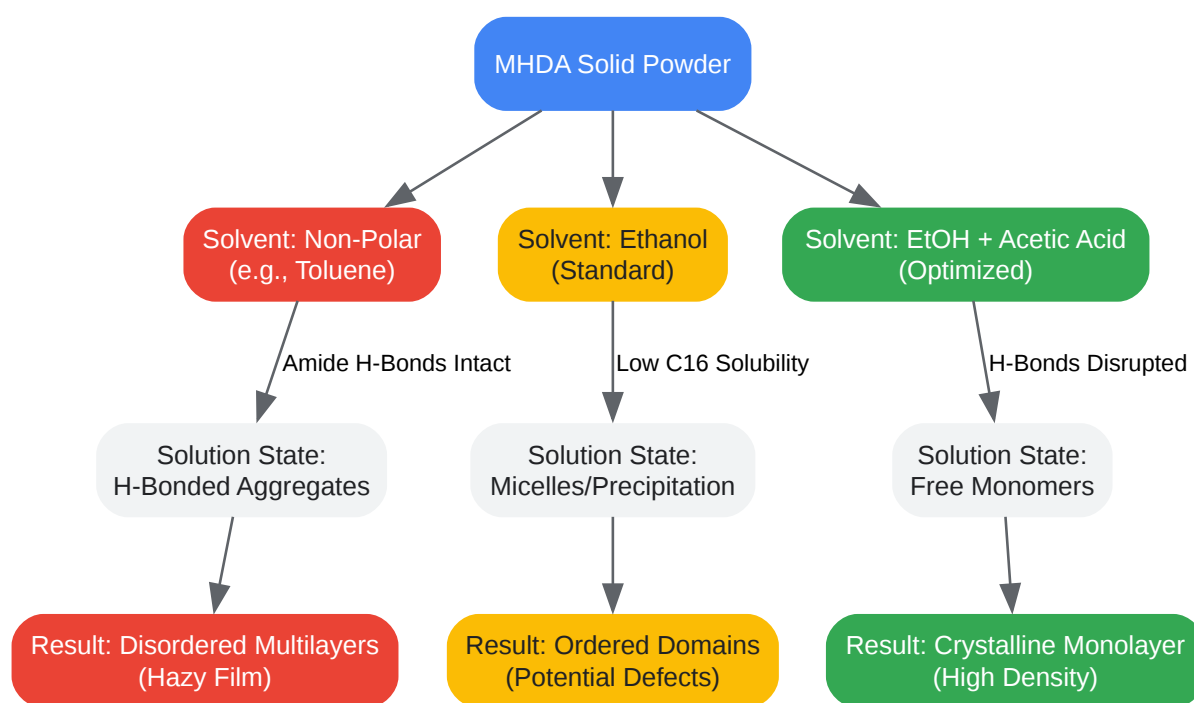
MHDA Solid Powder

Solvent: Non-Polar (e.g., Toluene)

Amide H-Bonds Intact

Solution State: H-Bonded Aggregates

Result: Disordered Multilayers (Hazy Film)

Solvent: Ethanol (Standard)

Low C16 Solubility

Solution State: Micelles/Precipitation

Result: Ordered Domains (Potential Defects)

Solvent: EtOH + Acetic Acid (Optimized)

H-Bonds Disrupted

Solution State: Free Monomers

Result: Crystalline Monolayer (High Density)